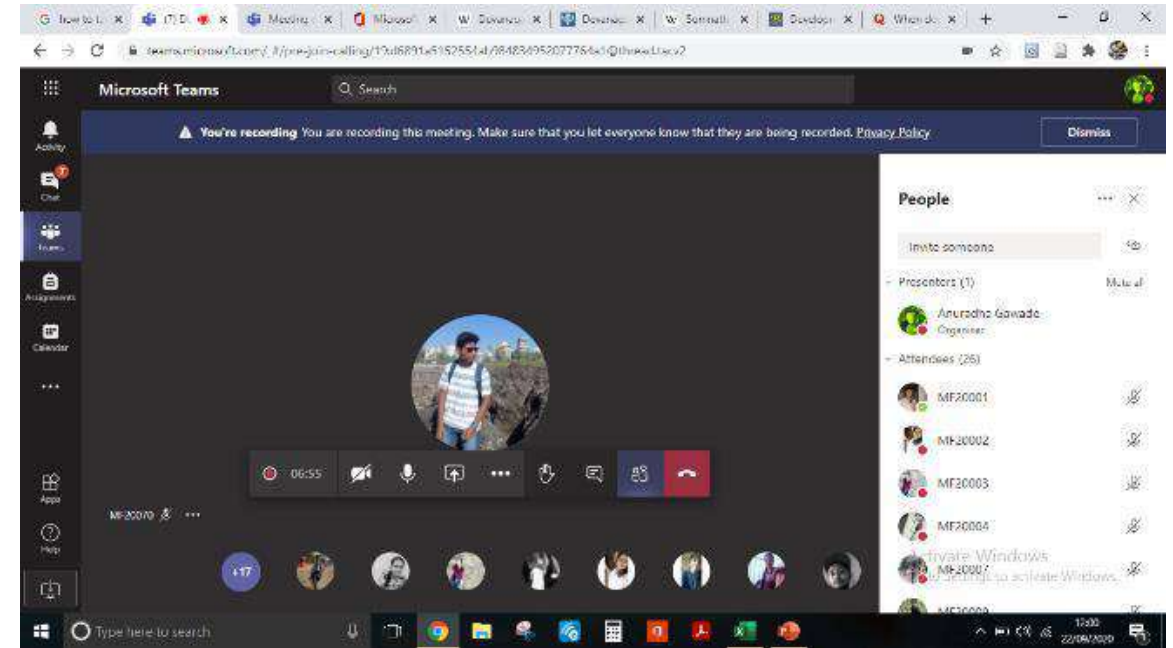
G How to I × (7) D × Meeting × Microsoft × W Downo × Downo × W Somnath × Dowdown × When do × +

teams.microsoft.com/_#/pre-join-calling/19:d6891a515255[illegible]@thread.tacv2

Microsoft Teams

Search

Activity

Chat

Teams

Assignments

Calendar

...

Apps

Help

▲ You're recording You are recording this meeting. Make sure that you let everyone know that they are being recorded. Privacy Policy

Dismiss

06:55

MF20070

+17

People

Invite someone

Presenters (1)

Mute all

Anuradha Gawade

Organizer

Attendees (26)

MF20001

MF20002

MF20003

MF20004

MF20007

Activate Windows

Go to Settings to activate Windows.

MF20009

Type here to search

12:00

22/09/2020